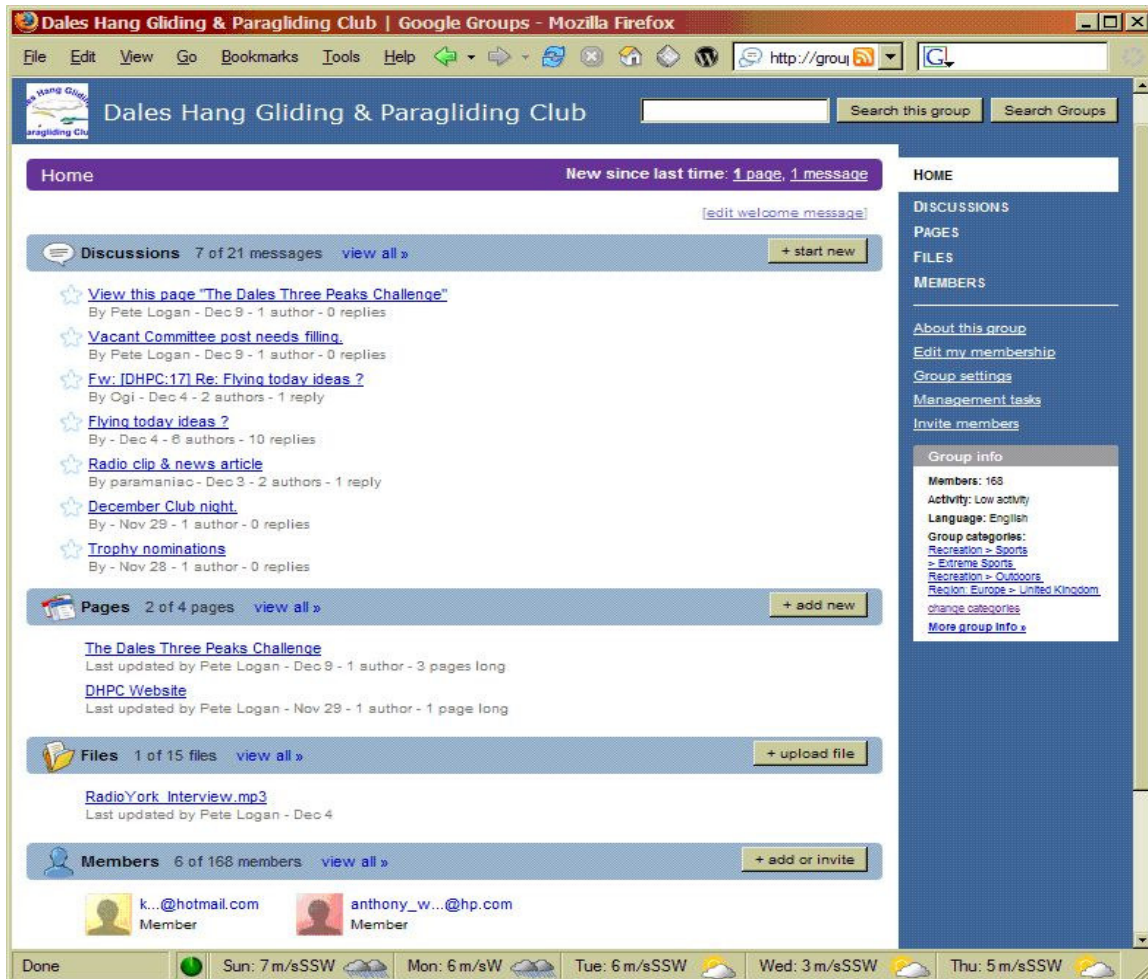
Dales Hang Gliding & Paragliding Club | Google Groups - Mozilla Firefox

File Edit View Go Bookmarks Tools Help

http://grou|

Dales Hang Gliding & Paragliding Club

Search this group Search Groups

Home

New since last time: 1 page, 1 message

[edit welcome message]

Discussions 7 of 21 messages view all »

+ start new

View this page "The Dales Three Peaks Challenge"
By Pete Logan - Dec 9 - 1 author - 0 replies

Vacant Committee post needs filling.
By Pete Logan - Dec 9 - 1 author - 0 replies

Fw: [DHPC:17] Re: Flying today ideas ?
By Ogi - Dec 4 - 2 authors - 1 reply

Flying today ideas ?
By - Dec 4 - 6 authors - 10 replies

Radio clip & news article
By paramaniac - Dec 3 - 2 authors - 1 reply

December Club night.
By - Nov 29 - 1 author - 0 replies

Trophy nominations
By - Nov 28 - 1 author - 0 replies

Pages 2 of 4 pages view all »

+ add new

The Dales Three Peaks Challenge
Last updated by Pete Logan - Dec 9 - 1 author - 3 pages long

DHPC Website
Last updated by Pete Logan - Nov 29 - 1 author - 1 page long

Files 1 of 15 files view all »

+ upload file

RadioYork Interview.mp3
Last updated by Pete Logan - Dec 4

Members 6 of 168 members view all »

+ add or invite

k...@hotmail.com
Member

anthony_w...@hp.com
Member

HOME
DISCUSSIONS
PAGES
FILES
MEMBERS

About this group
Edit my membership
Group settings
Management tasks
Invite members

Group info
Members: 168
Activity: Low activity
Language: English
Group categories:
Recreation > Sports
> Extreme Sports
Recreation > Outdoors
Region: Europe > United Kingdom
change categories
More group info »

Done Sun: 7 m/sSSW Mon: 6 m/sW Tue: 6 m/sSSW Wed: 3 m/sSSW Thu: 5 m/sSSW